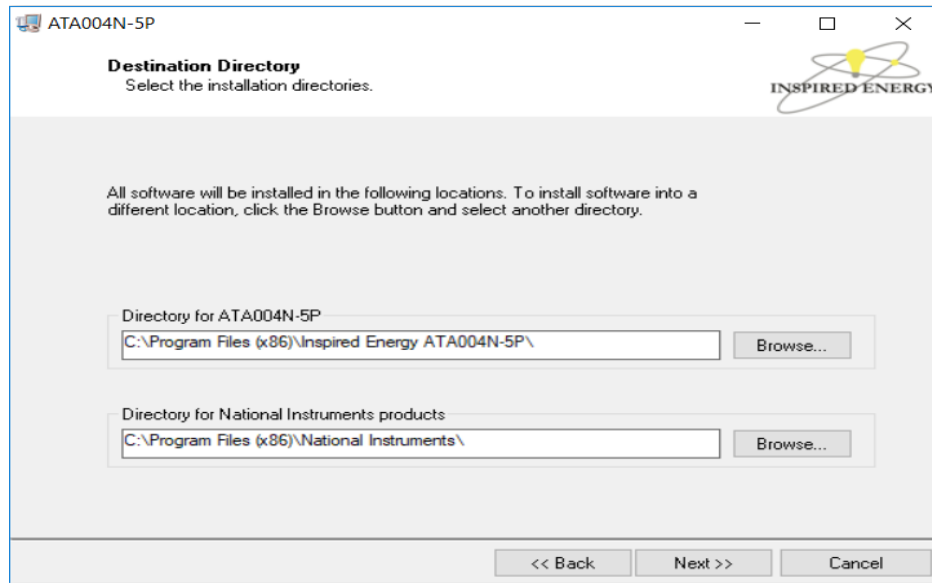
ATA004N-5P

Destination Directory
Select the installation directories.

INSPIRED ENERGY

All software will be installed in the following locations. To install software into a different location, click the Browse button and select another directory.

Directory for ATA004N-5P
C:\Program Files (x86)\Inspired Energy ATA004N-5P\
Browse...

Directory for National Instruments products
C:\Program Files (x86)\National Instruments\
Browse...

<< Back
Next >>
Cancel